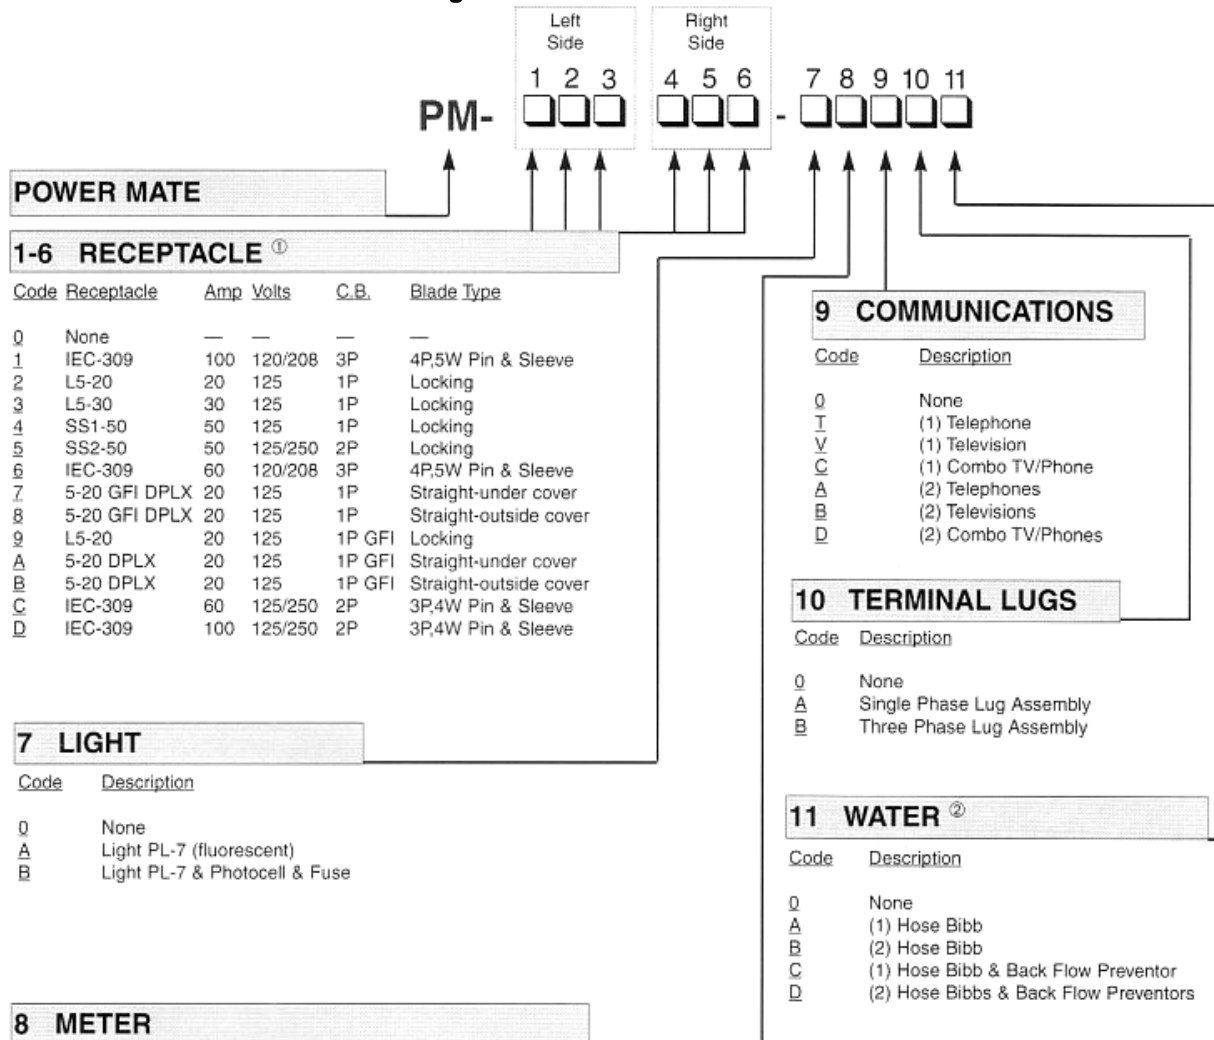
Left Side

Right Side

1 2 3 4 5 6 7 8 9 10 11

PM- - 

POWER MATE

1-6 RECEPTACLE ①

| Code | Receptacle | Amp | Volts | C.B. | Blade Type |
|---|---|---|---|---|---|
| 0 | None | — | — | — | — |
| 1 | IEC-309 | 100 | 120/208 | 3P | 4P,5W Pin & Sleeve |
| 2 | L5-20 | 20 | 125 | 1P | Locking |
| 3 | L5-30 | 30 | 125 | 1P | Locking |
| 4 | SS1-50 | 50 | 125 | 1P | Locking |
| 5 | SS2-50 | 50 | 125/250 | 2P | Locking |
| 6 | IEC-309 | 60 | 120/208 | 3P | 4P,5W Pin & Sleeve |
| 7 | 5-20 GFI DPLX | 20 | 125 | 1P | Straight-under cover |
| 8 | 5-20 GFI DPLX | 20 | 125 | 1P | Straight-outside cover |
| 9 | L5-20 | 20 | 125 | 1P GFI | Locking |
| A | 5-20 DPLX | 20 | 125 | 1P GFI | Straight-under cover |
| B | 5-20 DPLX | 20 | 125 | 1P GFI | Straight-outside cover |
| C | IEC-309 | 60 | 125/250 | 2P | 3P,4W Pin & Sleeve |
| D | IEC-309 | 100 | 125/250 | 2P | 3P,4W Pin & Sleeve |

7 LIGHT

| Code | Description |
|---|---|
| 0 | None |
| A | Light PL-7 (fluorescent) |
| B | Light PL-7 & Photocell & Fuse |

8 METER

9 COMMUNICATIONS

| Code | Description |
|---|---|
| 0 | None |
| T | (1) Telephone |
| V | (1) Television |
| C | (1) Combo TV/Phone |
| A | (2) Telephones |
| B | (2) Televisions |
| D | (2) Combo TV/Phones |

10 TERMINAL LUGS

| Code | Description |
|---|---|
| 0 | None |
| A | Single Phase Lug Assembly |
| B | Three Phase Lug Assembly |

11 WATER ②

| Code | Description |
|---|---|
| 0 | None |
| A | (1) Hose Bibb |
| B | (2) Hose Bibb |
| C | (1) Hose Bibb & Back Flow Preventor |
| D | (2) Hose Bibbs & Back Flow Preventors |